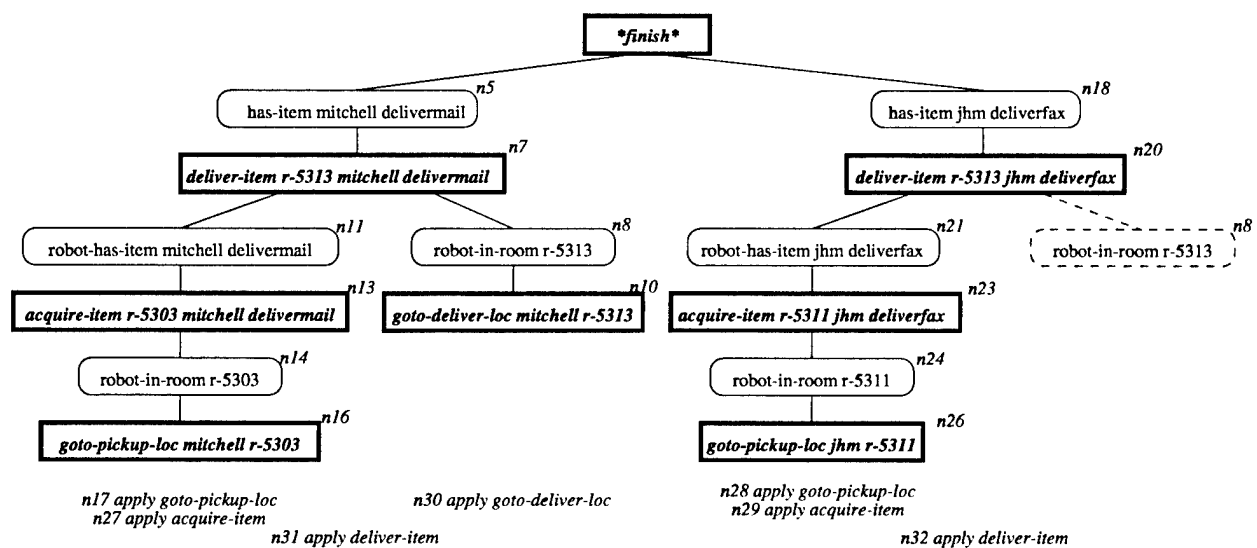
*finish*

has-item mitchell delivermail n5

has-item jhm deliverfax n18

deliver-item r-5313 mitchell delivermail n7

deliver-item r-5313 jhm deliverfax n20

robot-has-item mitchell delivermail n11

robot-in-room r-5313 n8

robot-has-item jhm deliverfax n21

robot-in-room r-5313 n8

acquire-item r-5303 mitchell delivermail n13

goto-deliver-loc mitchell r-5313 n10

acquire-item r-5311 jhm deliverfax n23

robot-in-room r-5303 n14

robot-in-room r-5311 n24

goto-pickup-loc mitchell r-5303 n16

goto-pickup-loc jhm r-5311 n26

n17 apply goto-pickup-loc
n27 apply acquire-item

n30 apply goto-deliver-loc

n28 apply goto-pickup-loc
n29 apply acquire-item

n31 apply deliver-item

n32 apply deliver-item